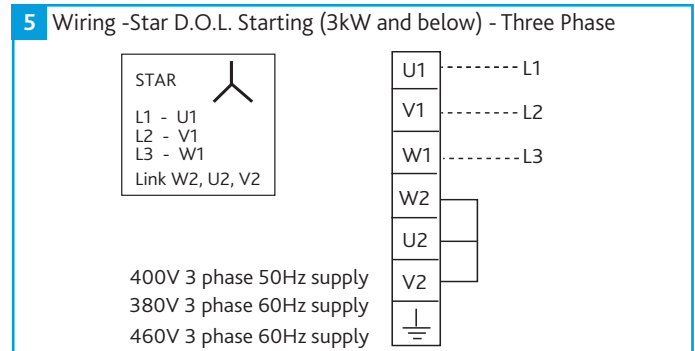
5 Wiring -Star D.O.L. Starting (3kW and below) - Three Phase

STAR

L1 - U1
L2 - V1
L3 - W1
Link W2, U2, V2

U1 L1
V1 L2
W1 L3
W2
U2
V2

400V 3 phase 50Hz supply
380V 3 phase 60Hz supply
460V 3 phase 60Hz supply